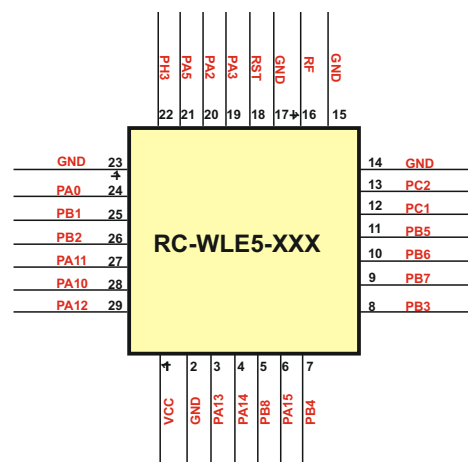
PH3 PA5 PA2 PA3 RST GND RF GND
22 21 20 19 18 17 16 15

GND 23
PA0 24
PB1 25
PB2 26
PA11 27
PA10 28
PA12 29

RC-WLE5-XXX

14 GND
13 PC2
12 PC1
11 PB5
10 PB6
9 PB7
8 PB3

1 2 3 4 5 6 7
VCC GND PA13 PA14 PB8 PA15 PB4